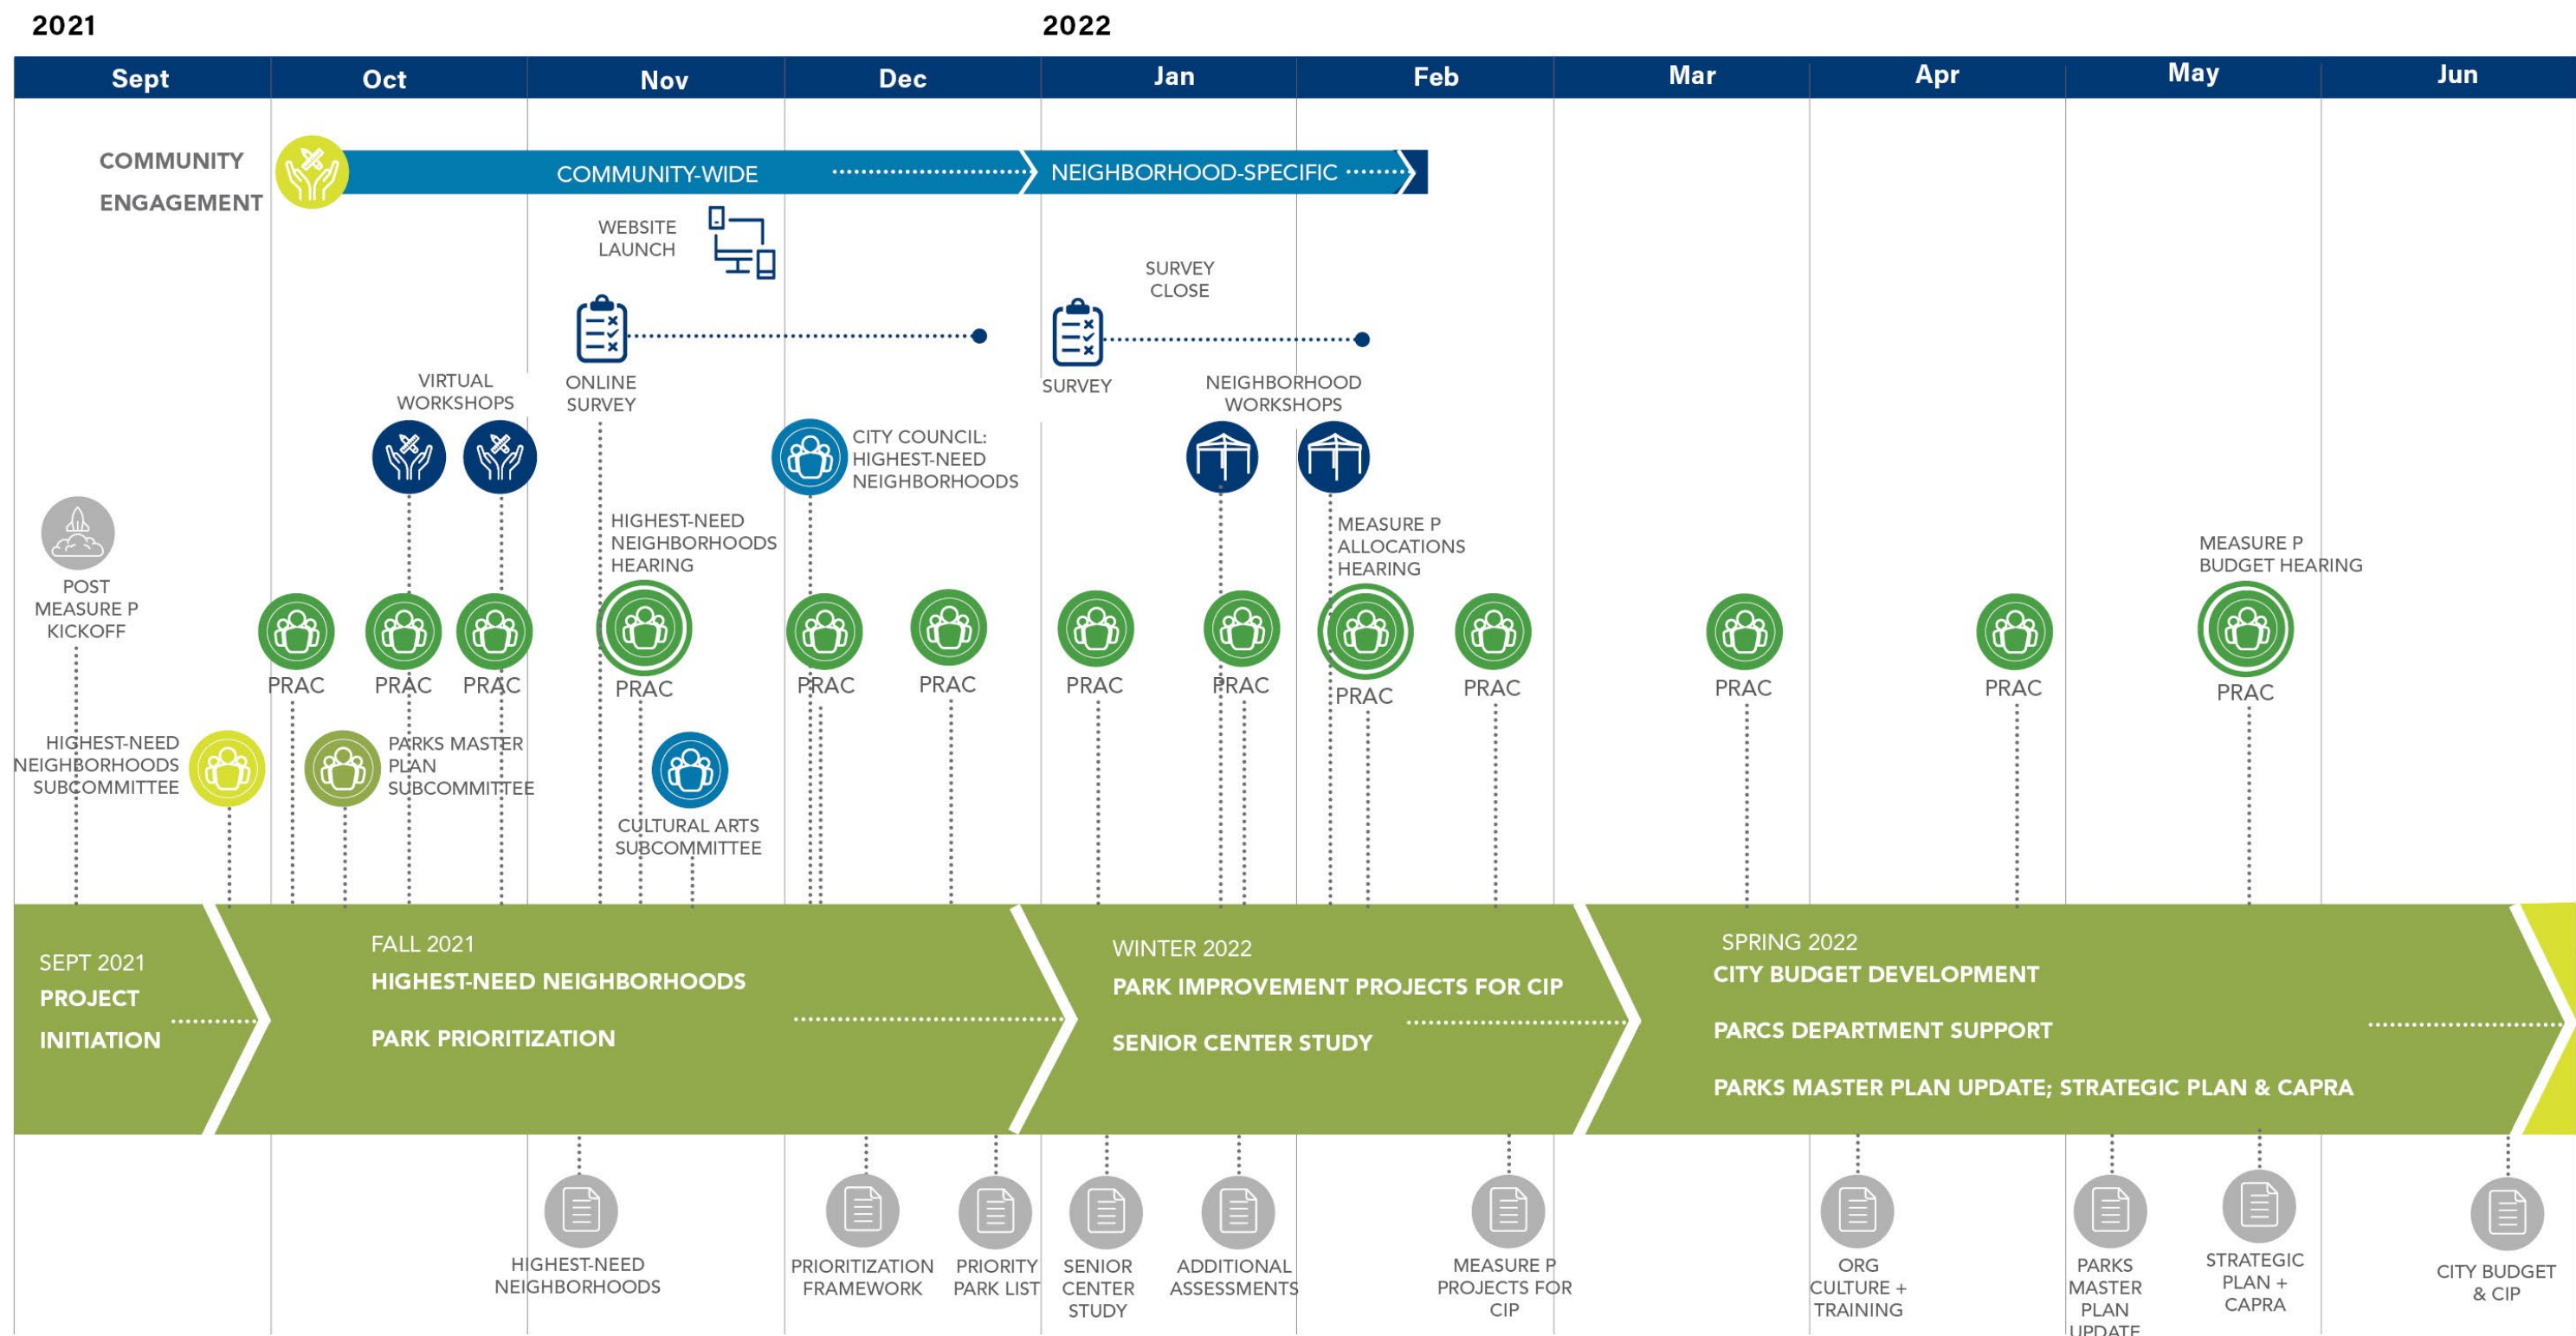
2021

2022

| Sept | Oct | Nov | Dec | Jan | Feb | Mar | Apr | May | Jun |
|---|---|---|---|---|---|---|---|---|---|

COMMUNITY ENGAGEMENT

COMMUNITY-WIDE

NEIGHBORHOOD-SPECIFIC

WEBSITE LAUNCH

SURVEY CLOSE

VIRTUAL WORKSHOPS

ONLINE SURVEY

SURVEY

NEIGHBORHOOD WORKSHOPS

CITY COUNCIL: HIGHEST-NEED NEIGHBORHOODS

HIGHEST-NEED NEIGHBORHOODS HEARING

MEASURE P ALLOCATIONS HEARING

MEASURE P BUDGET HEARING

POST MEASURE P KICKOFF

PRAC

PRAC

PRAC

PRAC

PRAC

PRAC

PRAC

PRAC

PRAC

PRAC

PRAC

PRAC

PRAC

HIGHEST-NEED NEIGHBORHOODS SUBCOMMITTEE

PARKS MASTER PLAN SUBCOMMITTEE

CULTURAL ARTS SUBCOMMITTEE

SEPT 2021
PROJECT INITIATION

FALL 2021
HIGHEST-NEED NEIGHBORHOODS
PARK PRIORITIZATION

WINTER 2022
PARK IMPROVEMENT PROJECTS FOR CIP
SENIOR CENTER STUDY

SPRING 2022
CITY BUDGET DEVELOPMENT
PARCS DEPARTMENT SUPPORT
PARKS MASTER PLAN UPDATE; STRATEGIC PLAN & CAPRA

HIGHEST-NEED NEIGHBORHOODS

PRIORITIZATION FRAMEWORK

PRIORITY PARK LIST

SENIOR CENTER STUDY

ADDITIONAL ASSESSMENTS

MEASURE P PROJECTS FOR CIP

ORG CULTURE + TRAINING

PARKS MASTER PLAN UPDATE

STRATEGIC PLAN + CAPRA

CITY BUDGET & CIP